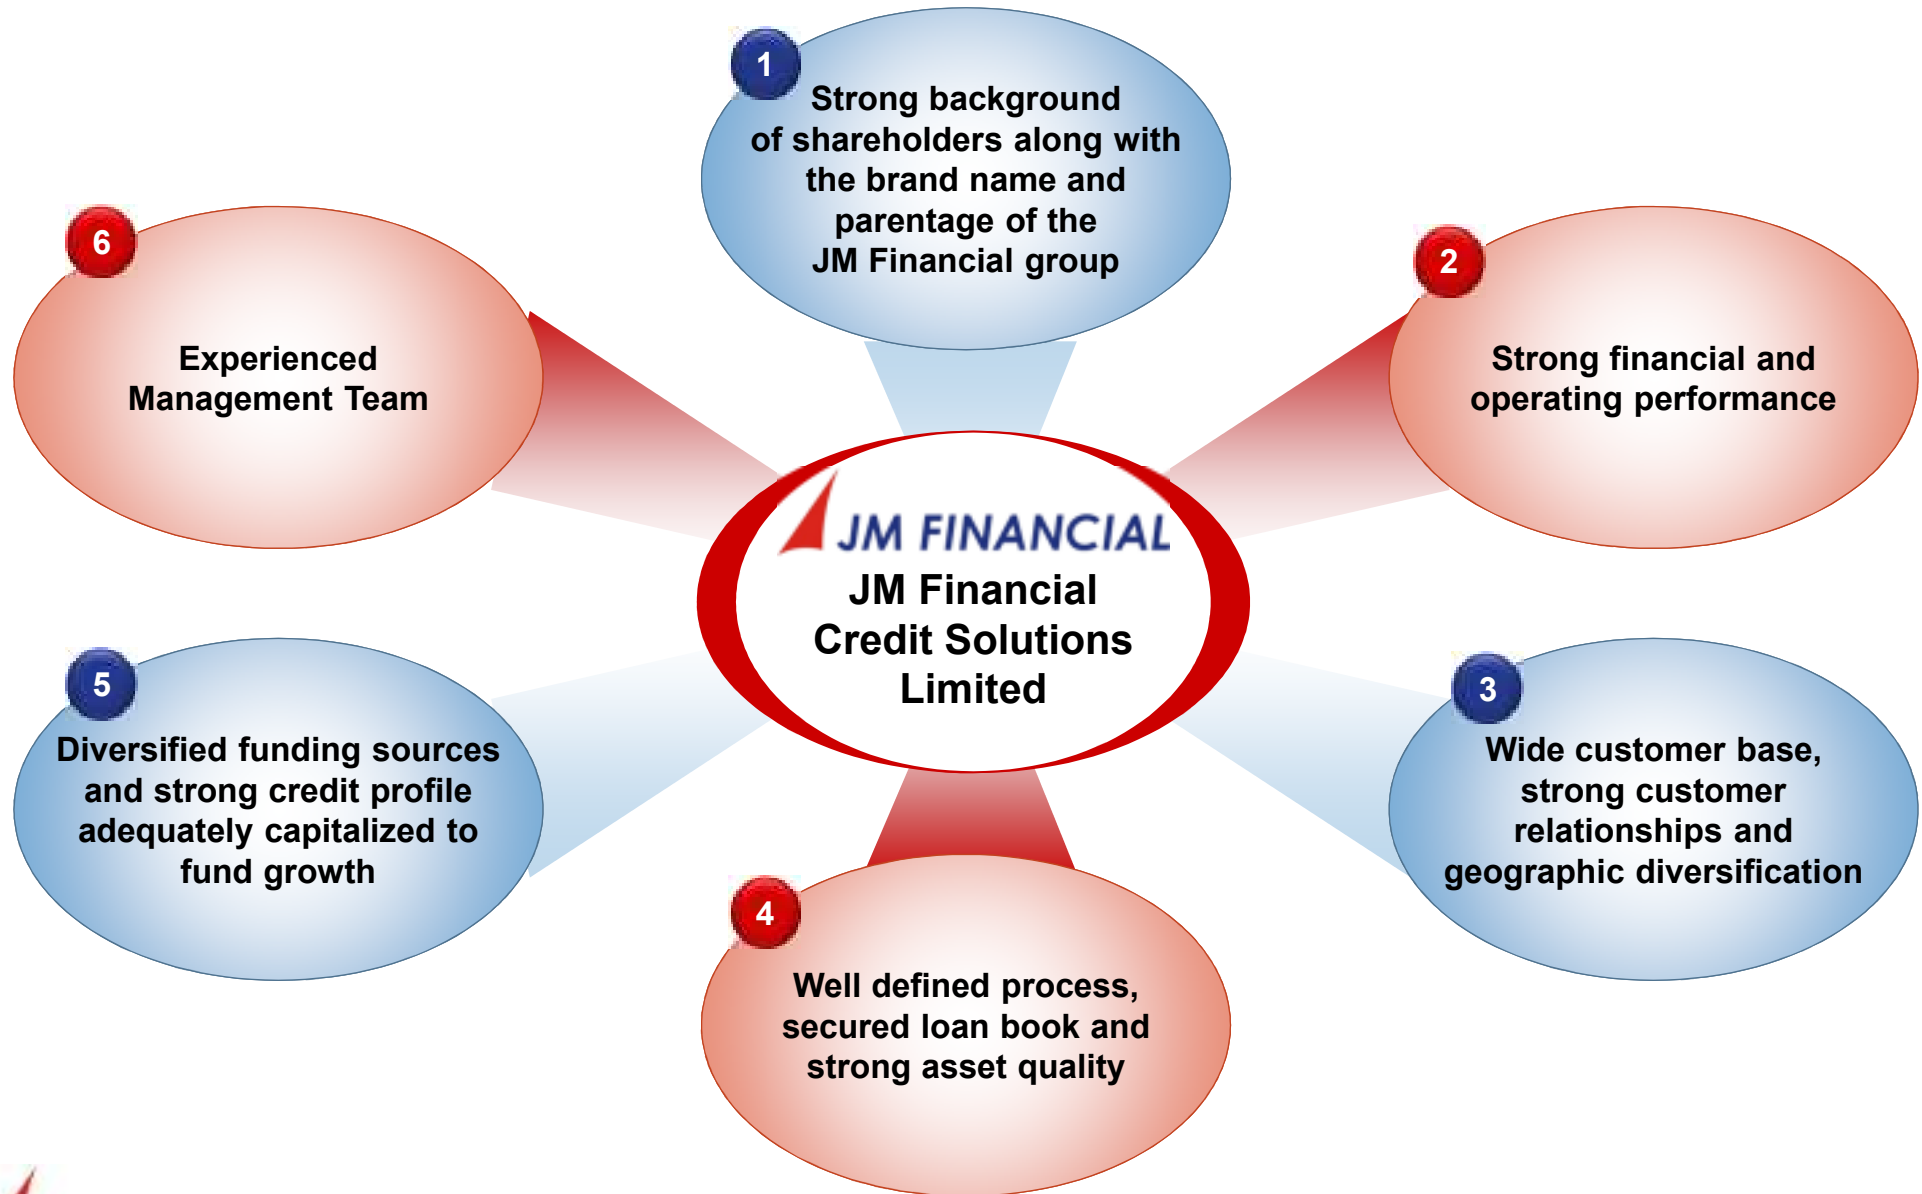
1
Strong background of shareholders along with the brand name and parentage of the JM Financial group

6
Experienced Management Team

2
Strong financial and operating performance

JM FINANCIAL
JM Financial Credit Solutions Limited

5
Diversified funding sources and strong credit profile adequately capitalized to fund growth

3
Wide customer base, strong customer relationships and geographic diversification

4
Well defined process, secured loan book and strong asset quality